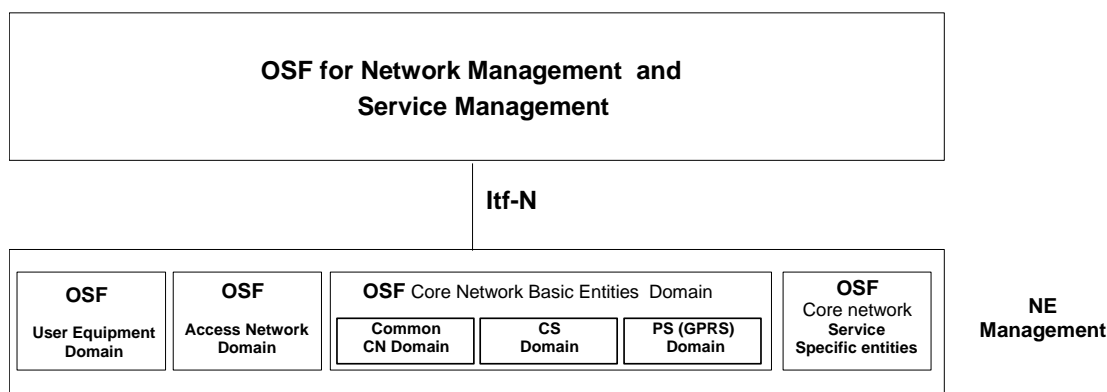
OSF for Network Management and Service Management

Itf-N

OSF
User Equipment Domain

OSF
Access Network Domain

OSF Core Network Basic Entities Domain

Common CN Domain

CS Domain

PS (GPRS) Domain

OSF
Core network
Service Specific entities

NE Management